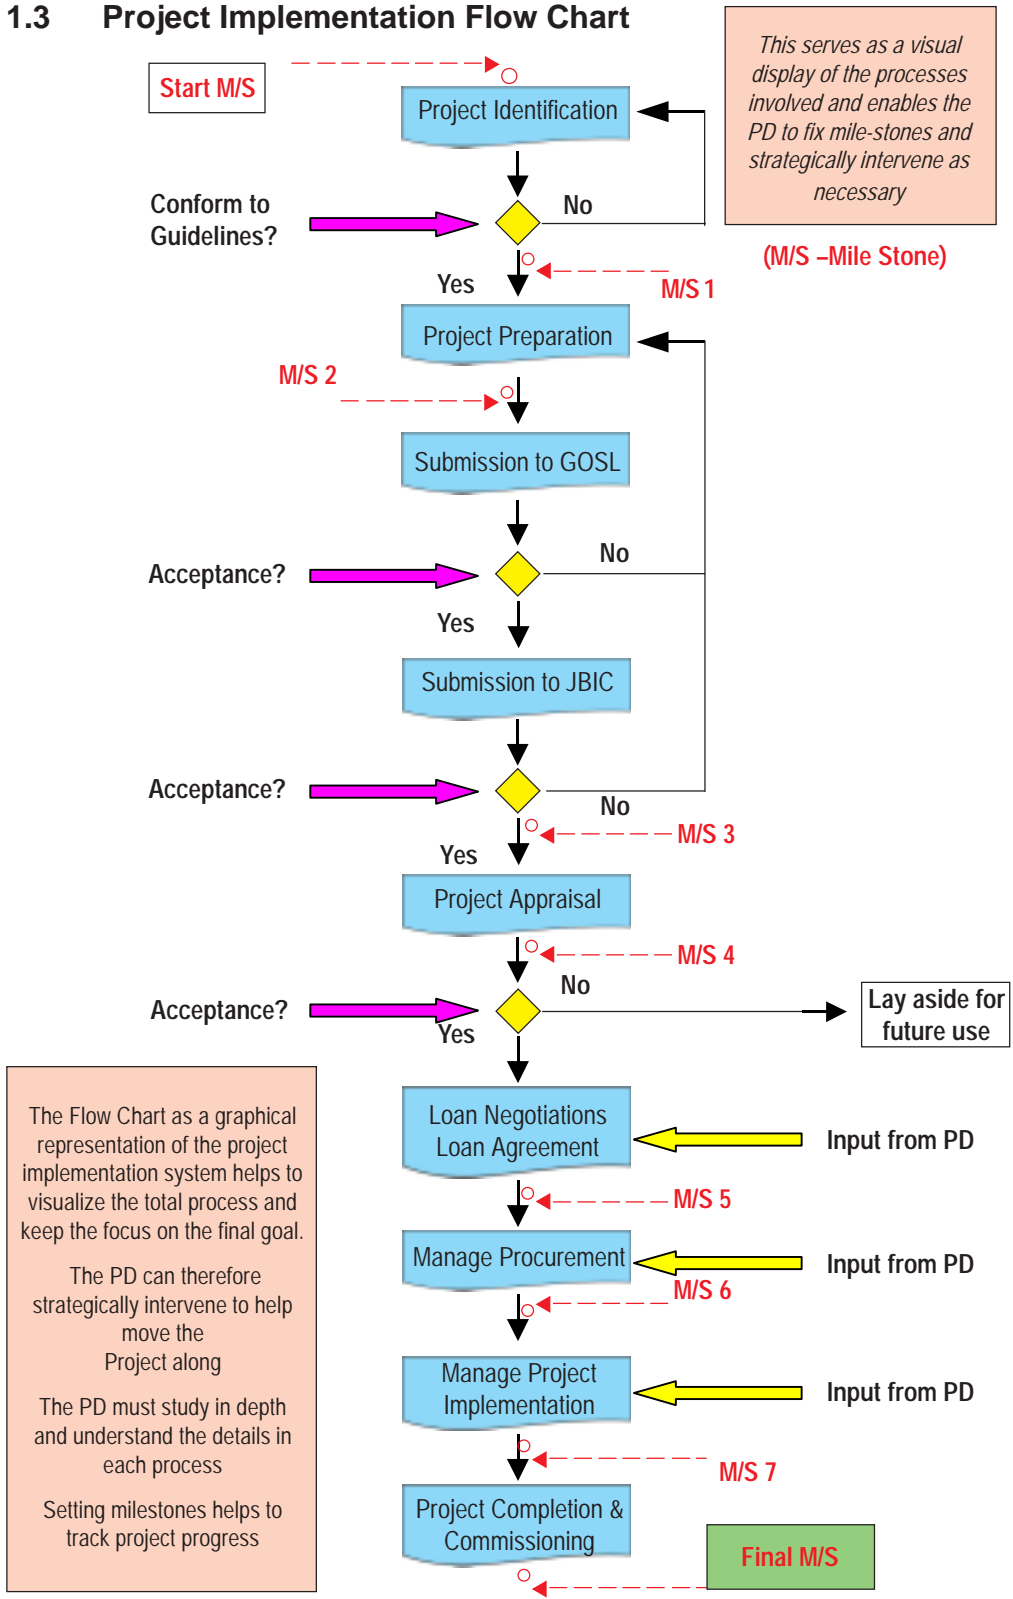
1.3 Project Implementation Flow Chart

This serves as a visual display of the processes involved and enables the PD to fix mile-stones and strategically intervene as necessary

(M/S –Mile Stone)

Start M/S

Project Identification

Conform to Guidelines?

No

Yes

M/S 1

Project Preparation

M/S 2

Submission to GOSL

Acceptance?

No

Yes

Submission to JBIC

Acceptance?

No

M/S 3

Yes

Project Appraisal

M/S 4

No

Acceptance?

Yes

Lay aside for future use

The Flow Chart as a graphical representation of the project implementation system helps to visualize the total process and keep the focus on the final goal.

The PD can therefore strategically intervene to help move the Project along

The PD must study in depth and understand the details in each process

Setting milestones helps to track project progress

Loan Negotiations Loan Agreement

Input from PD

M/S 5

Manage Procurement

Input from PD

M/S 6

Manage Project Implementation

Input from PD

M/S 7

Project Completion & Commissioning

Final M/S